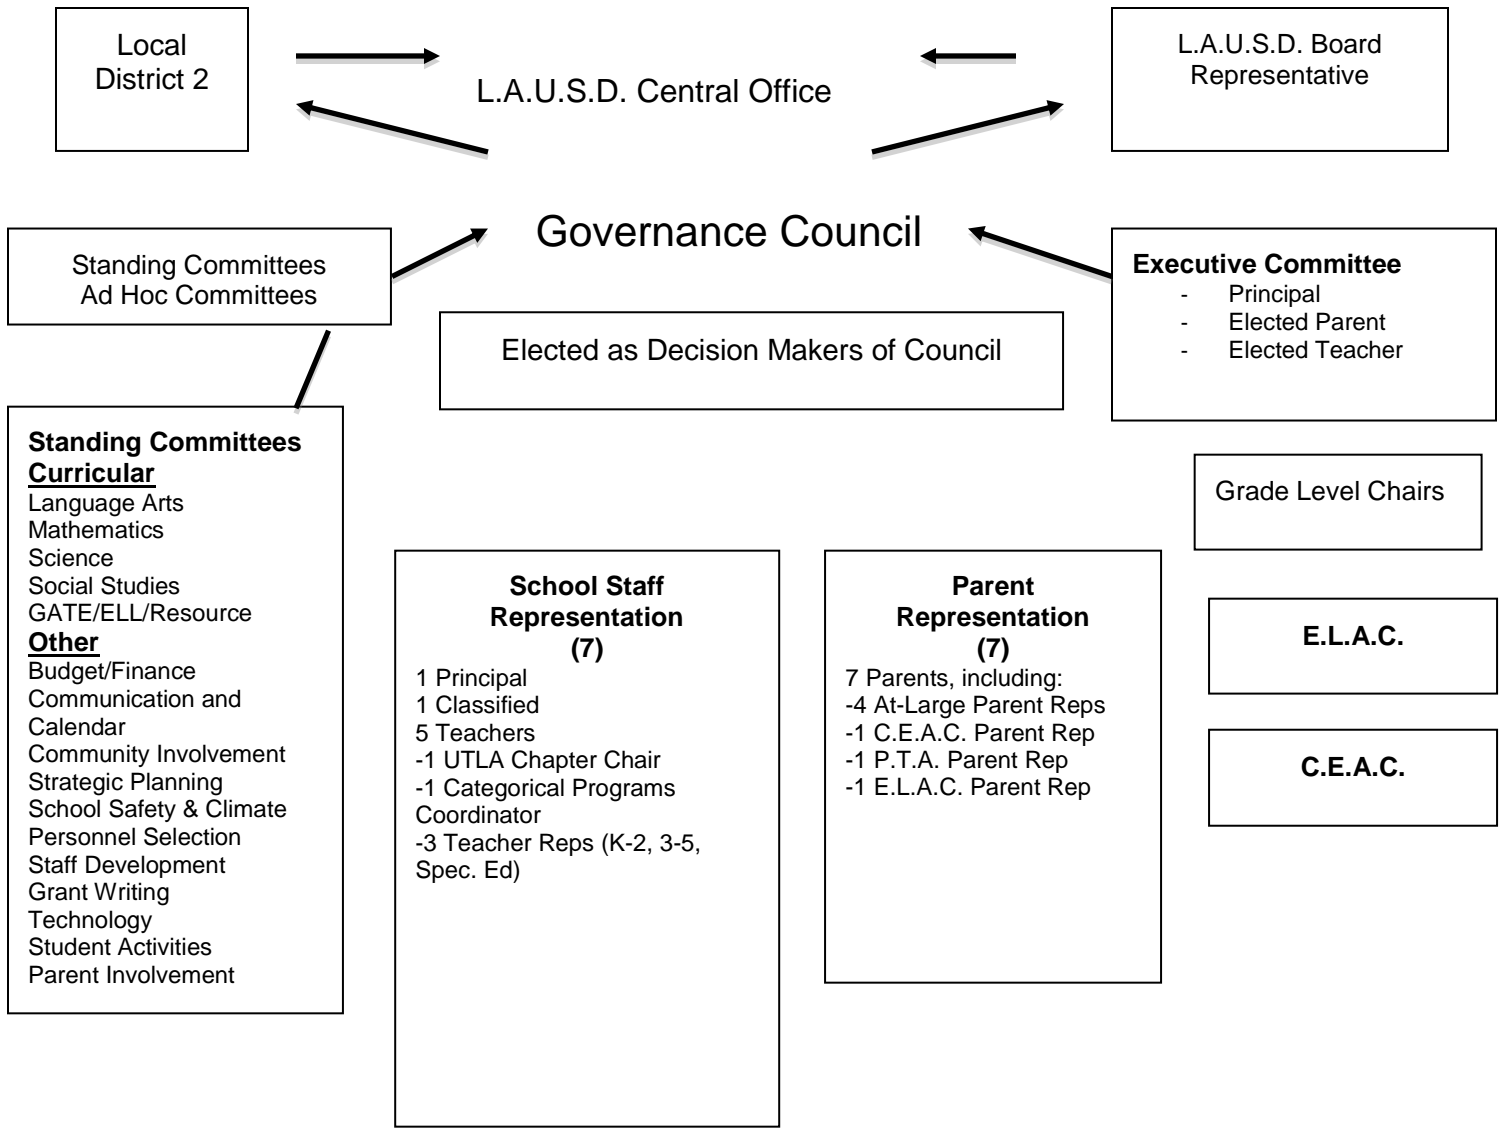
Local District 2

L.A.U.S.D. Central Office

L.A.U.S.D. Board Representative

Governance Council

Standing Committees
Ad Hoc Committees

Executive Committee
- Principal
- Elected Parent
- Elected Teacher

Elected as Decision Makers of Council

Standing Committees
Curricular
Language Arts
Mathematics
Science
Social Studies
GATE/ELL/Resource
Other
Budget/Finance
Communication and Calendar
Community Involvement
Strategic Planning
School Safety & Climate
Personnel Selection
Staff Development
Grant Writing
Technology
Student Activities
Parent Involvement

Grade Level Chairs

School Staff Representation (7)
1 Principal
1 Classified
5 Teachers
-1 UTLA Chapter Chair
-1 Categorical Programs Coordinator
-3 Teacher Reps (K-2, 3-5, Spec. Ed)

Parent Representation (7)
7 Parents, including:
-4 At-Large Parent Reps
-1 C.E.A.C. Parent Rep
-1 P.T.A. Parent Rep
-1 E.L.A.C. Parent Rep

E.L.A.C.

C.E.A.C.